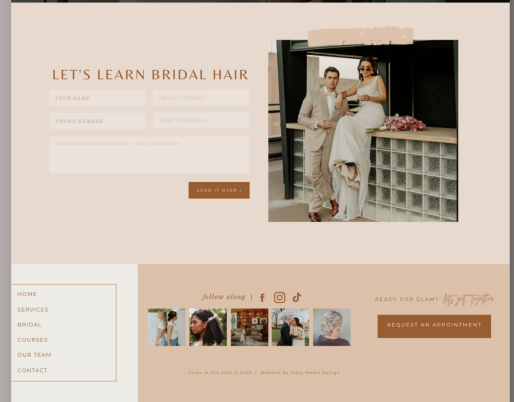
LET'S LEARN BRIDAL HAIR

YOUR NAME

EMAIL ADDRESS

PHONE NUMBER

TIME TO BRIDAL

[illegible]

SEND IT OVER >

HOME

SERVICES

BRIDAL

COURSES

OUR TEAM

CONTACT

follow along |

READY FOR GLAM? let's get together

REQUEST AN APPOINTMENT

Salon in the Villa © 2023 | Website by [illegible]